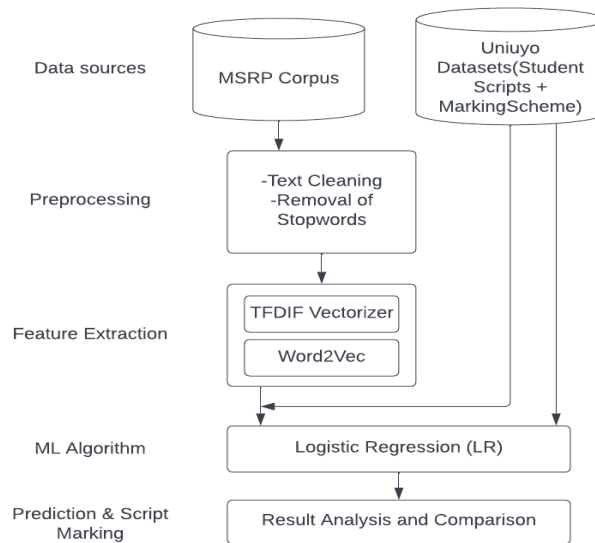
Data sources

MSRP Corpus

Uniuyo Datasets(Student Scripts + MarkingScheme)

Preprocessing

-Text Cleaning
-Removal of Stopwords

Feature Extraction

TFDIF Vectorizer

Word2Vec

ML Algorithm

Logistic Regression (LR)

Prediction & Script Marking

Result Analysis and Comparison